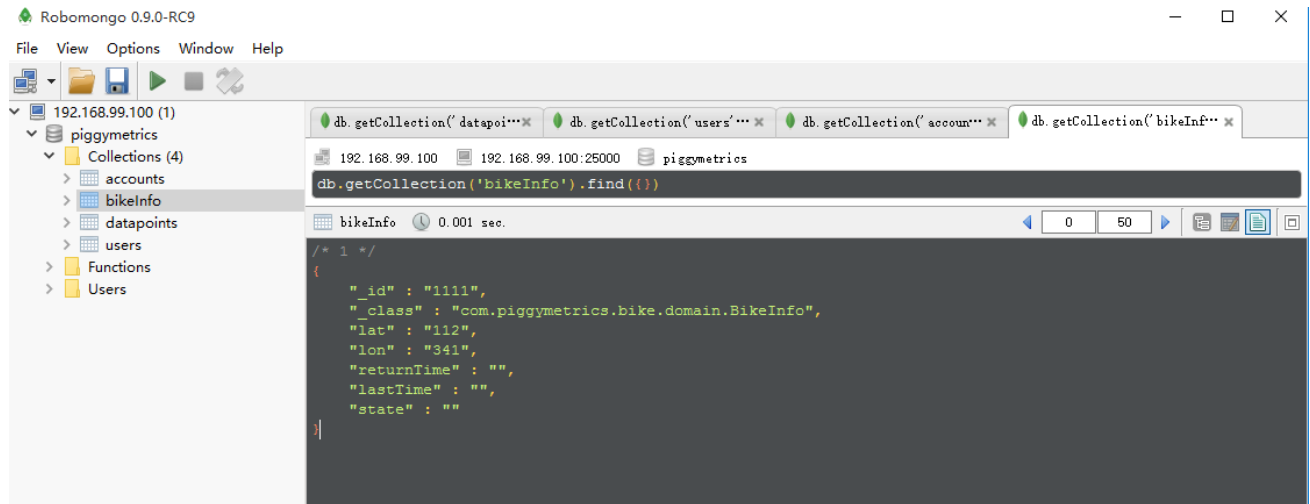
Robomongo 0.9.0-RC9

File View Options Window Help

192.168.99.100 (1)
piggymetrics
Collections (4)
accounts
bikeInfo
datapoints
users
Functions
Users

db.getCollection('datapoi… ×
db.getCollection('users'… ×
db.getCollection('accoun… ×
db.getCollection('bikeInf… ×

192.168.99.100
192.168.99.100:25000
piggymetrics

db.getCollection('bikeInfo').find({})

bikeInfo
0.001 sec.
0
50

/* 1 */
{
    "_id" : "1111",
    "_class" : "com.piggymetrics.bike.domain.BikeInfo",
    "lat" : "112",
    "lon" : "341",
    "returnTime" : "",
    "lastTime" : "",
    "state" : ""
}